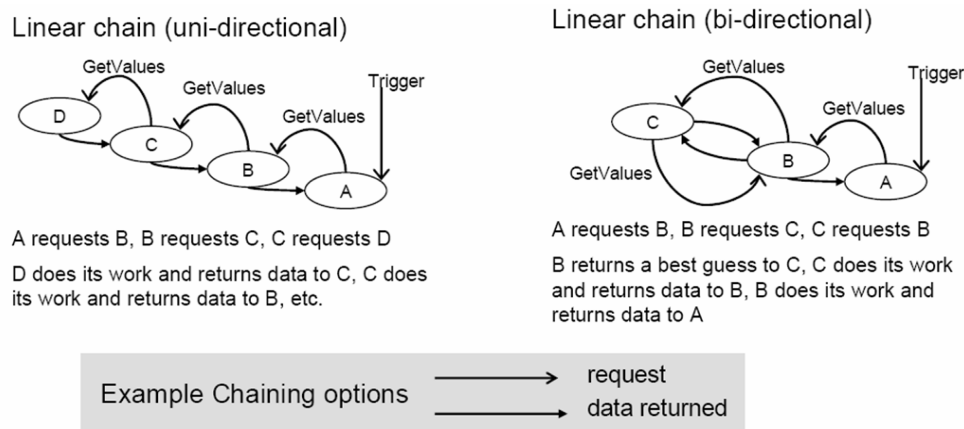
Linear chain (uni-directional)

GetValues
GetValues
GetValues
Trigger
D
C
B
A

A requests B, B requests C, C requests D

D does its work and returns data to C, C does its work and returns data to B, etc.

Linear chain (bi-directional)

GetValues
GetValues
Trigger
GetValues
C
B
A

A requests B, B requests C, C requests B

B returns a best guess to C, C does its work and returns data to B, B does its work and returns data to A

Example Chaining options
request
data returned